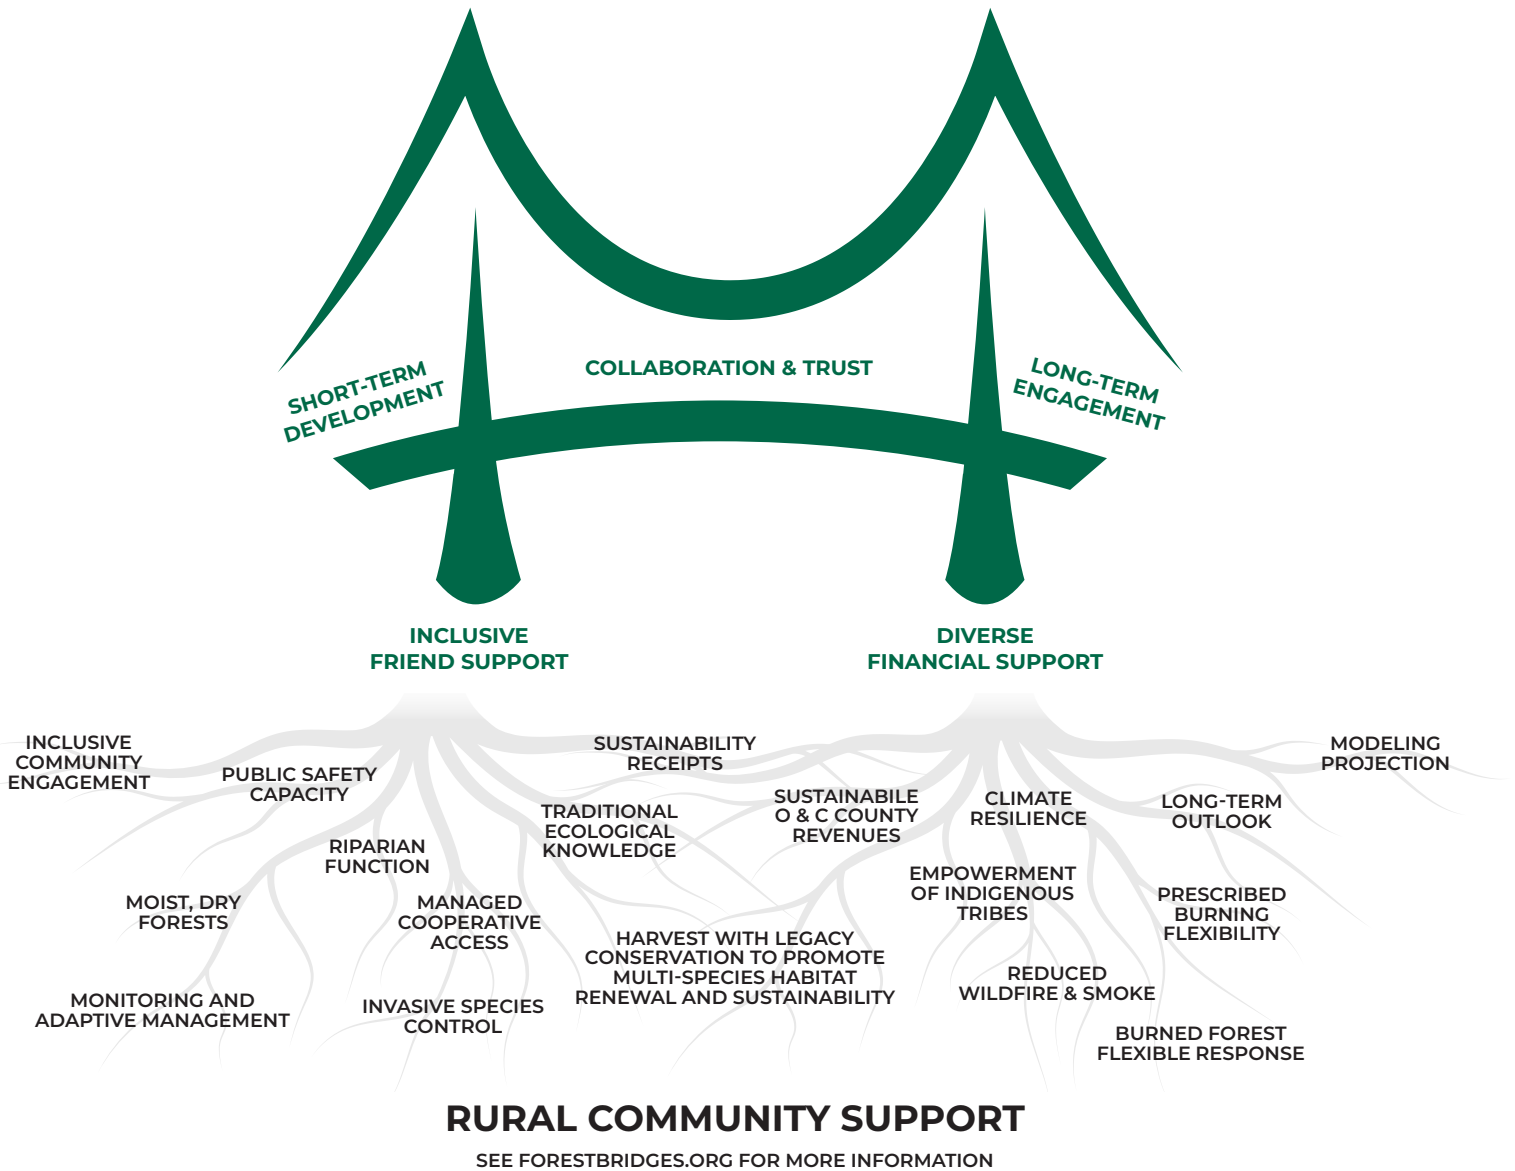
SHORT-TERM DEVELOPMENT

COLLABORATION & TRUST

LONG-TERM ENGAGEMENT

INCLUSIVE FRIEND SUPPORT

DIVERSE FINANCIAL SUPPORT

INCLUSIVE COMMUNITY ENGAGEMENT

PUBLIC SAFETY CAPACITY

SUSTAINABILITY RECEIPTS

MODELING PROJECTION

TRADITIONAL ECOLOGICAL KNOWLEDGE

SUSTAINABILE O & C COUNTY REVENUES

CLIMATE RESILIENCE

LONG-TERM OUTLOOK

RIPARIAN FUNCTION

MOIST, DRY FORESTS

MANAGED COOPERATIVE ACCESS

EMPOWERMENT OF INDIGENOUS TRIBES

PRESCRIBED BURNING FLEXIBILITY

HARVEST WITH LEGACY CONSERVATION TO PROMOTE MULTI-SPECIES HABITAT RENEWAL AND SUSTAINABILITY

REDUCED WILDFIRE & SMOKE

MONITORING AND ADAPTIVE MANAGEMENT

INVASIVE SPECIES CONTROL

BURNED FOREST FLEXIBLE RESPONSE

RURAL COMMUNITY SUPPORT

SEE FORESTBRIDGES.ORG FOR MORE INFORMATION